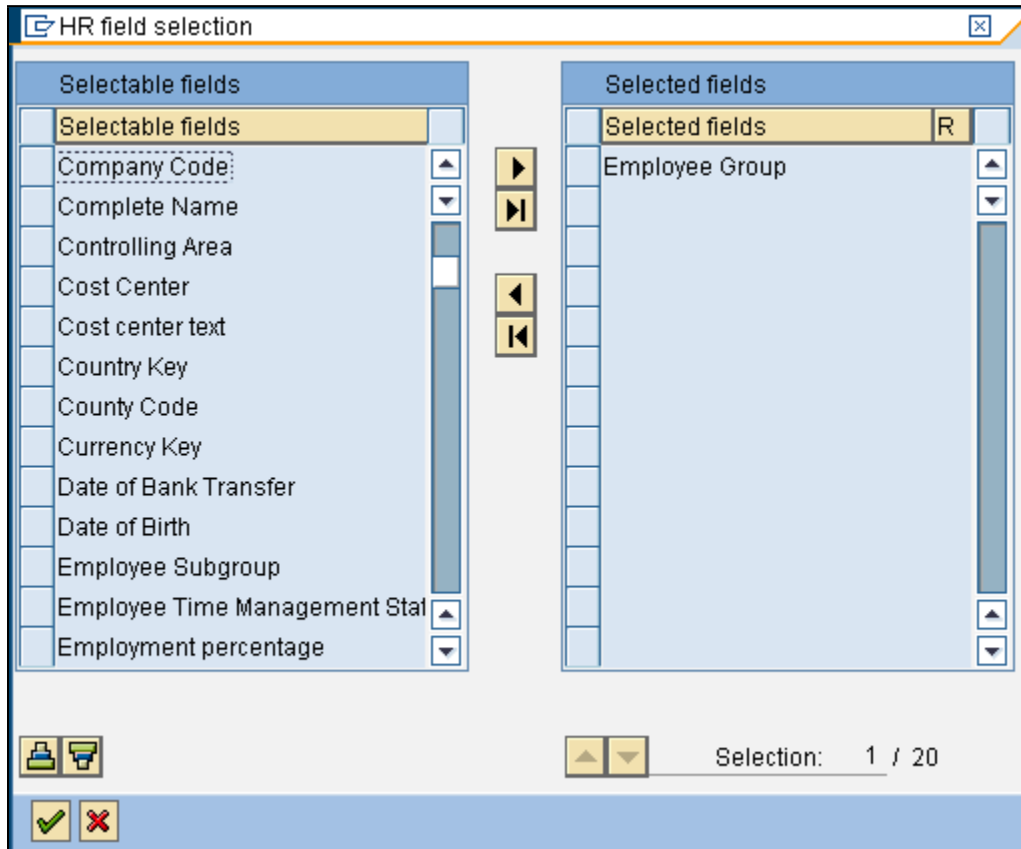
HR field selection

Selectable fields

Selectable fields
Company Code
Complete Name
Controlling Area
Cost Center
Cost center text
Country Key
County Code
Currency Key
Date of Bank Transfer
Date of Birth
Employee Subgroup
Employee Time Management Stat
Employment percentage

Selected fields

Selected fields | R
Employee Group

Selection: 1 / 20